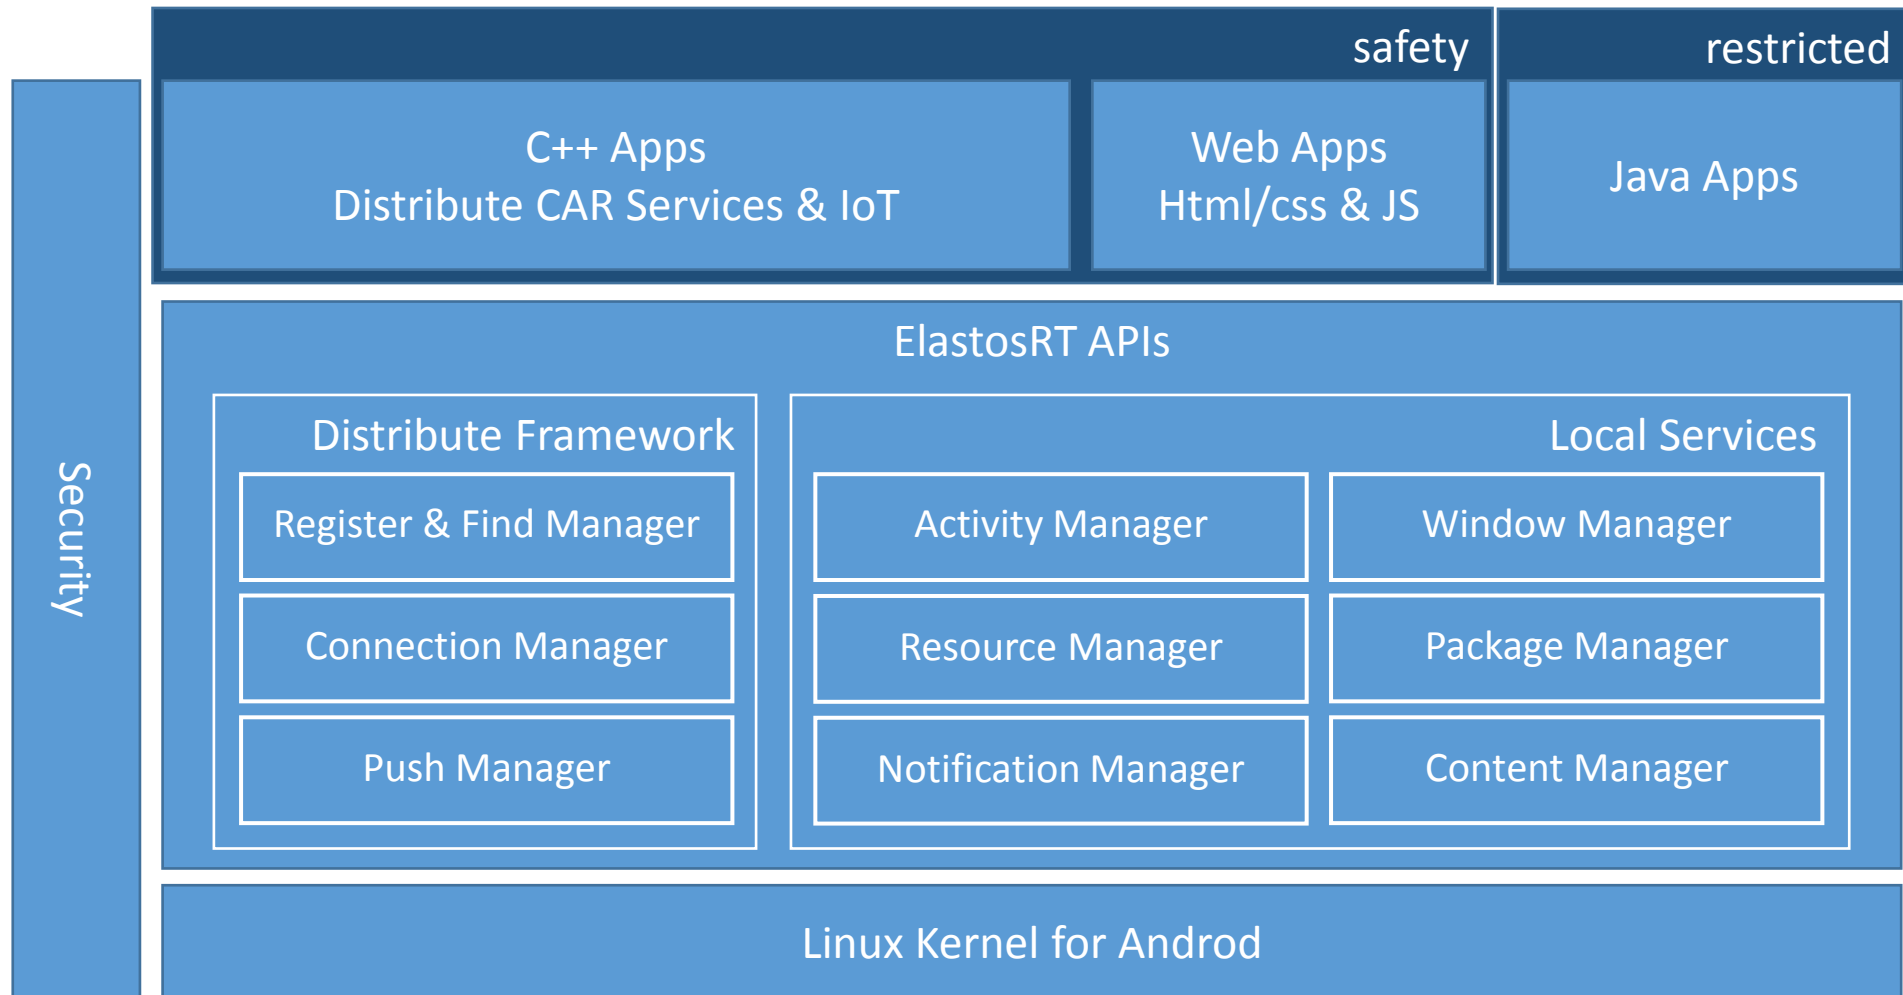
Security

safety

C++ Apps
Distribute CAR Services & IoT

Web Apps
Html/css & JS

restricted

Java Apps

ElastosRT APIs

Distribute Framework

Register & Find Manager

Connection Manager

Push Manager

Local Services

Activity Manager

Window Manager

Resource Manager

Package Manager

Notification Manager

Content Manager

Linux Kernel for Androd